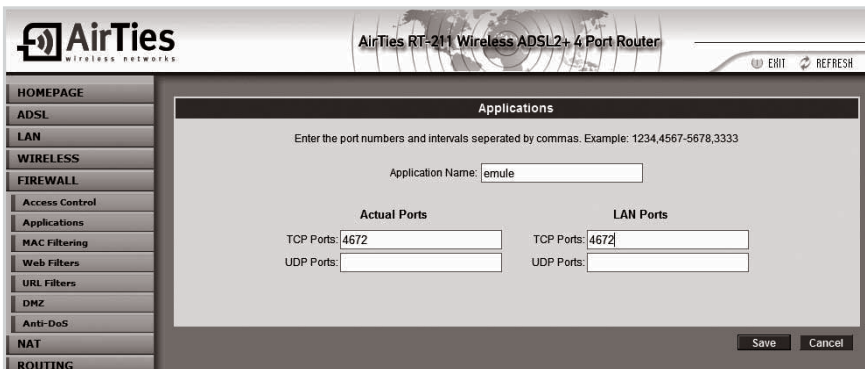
AirTies
wireless networks

AirTies RT-211 Wireless ADSL2+ 4 Port Router

EXIT REFRESH

HOMEPAGE
ADSL
LAN
WIRELESS
FIREWALL
Access Control
Applications
MAC Filtering
Web Filters
URL Filters
DMZ
Anti-DoS
NAT
ROUTING

Applications

Enter the port numbers and intervals seperated by commas. Example: 1234,4567-5678,3333

Application Name: emule

Actual Ports

TCP Ports: 4672
UDP Ports:

LAN Ports

TCP Ports: 4672
UDP Ports:

Save Cancel